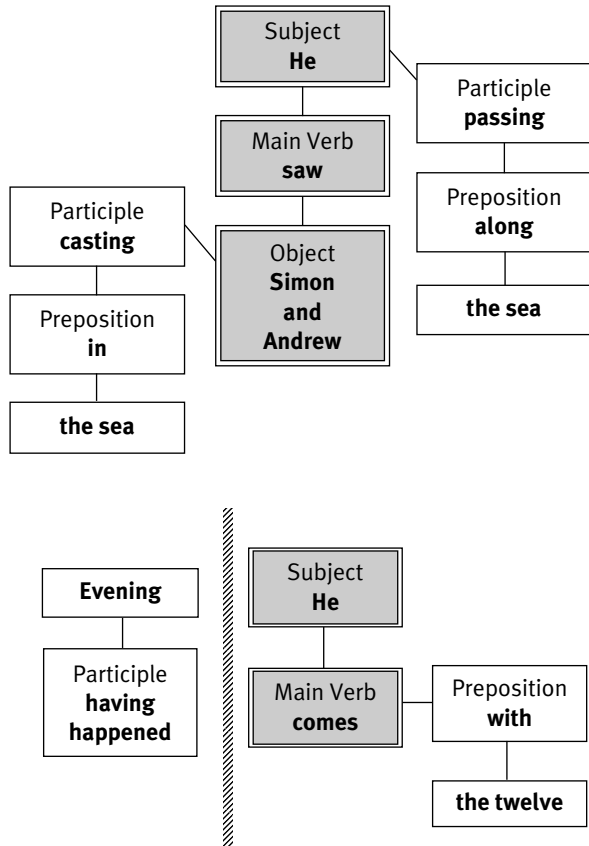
Subject
**He**

Main Verb
**saw**

Participle
**passing**

Preposition
**along**

**the sea**

Participle
**casting**

Object
**Simon and Andrew**

Preposition
**in**

**the sea**

**Evening**

Participle
**having happened**

Subject
**He**

Main Verb
**comes**

Preposition
**with**

**the twelve**